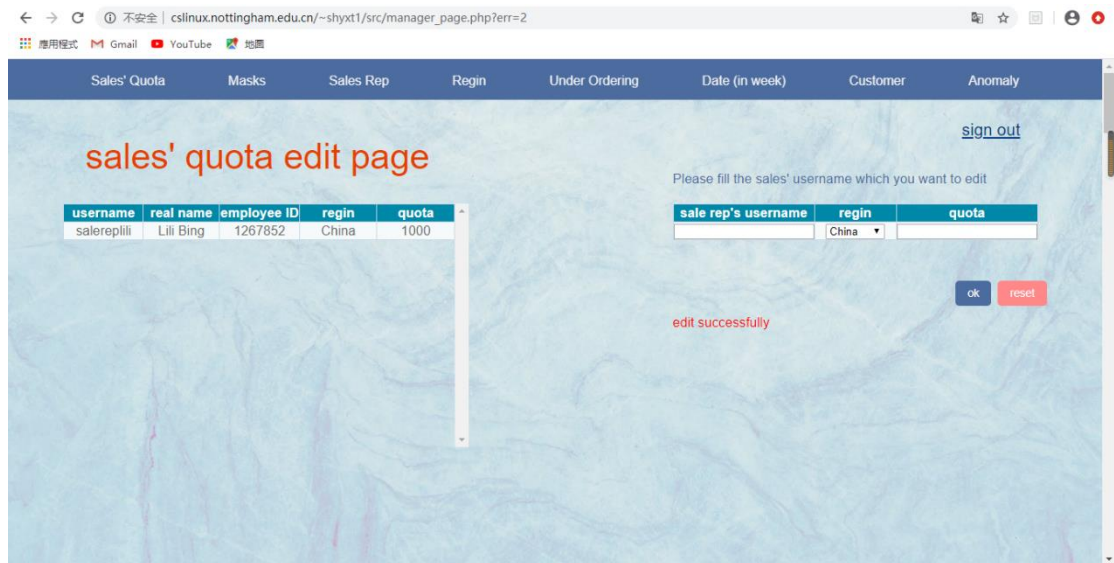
不安全 | cslinux.nottingham.edu.cn/~shyxt1/src/manager_page.php?err=2

应用程式 Gmail YouTube 地图

Sales' Quota Masks Sales Rep Regin Under Ordering Date (in week) Customer Anomaly

sign out

sales' quota edit page

| username | real name | employee ID | regin | quota |
|---|---|---|---|---|
| salereplili | Lili Bing | 1267852 | China | 1000 |

Please fill the sales' username which you want to edit

| sale rep's username | regin | quota |
|---|---|---|
| | China | |

ok reset

edit successfully